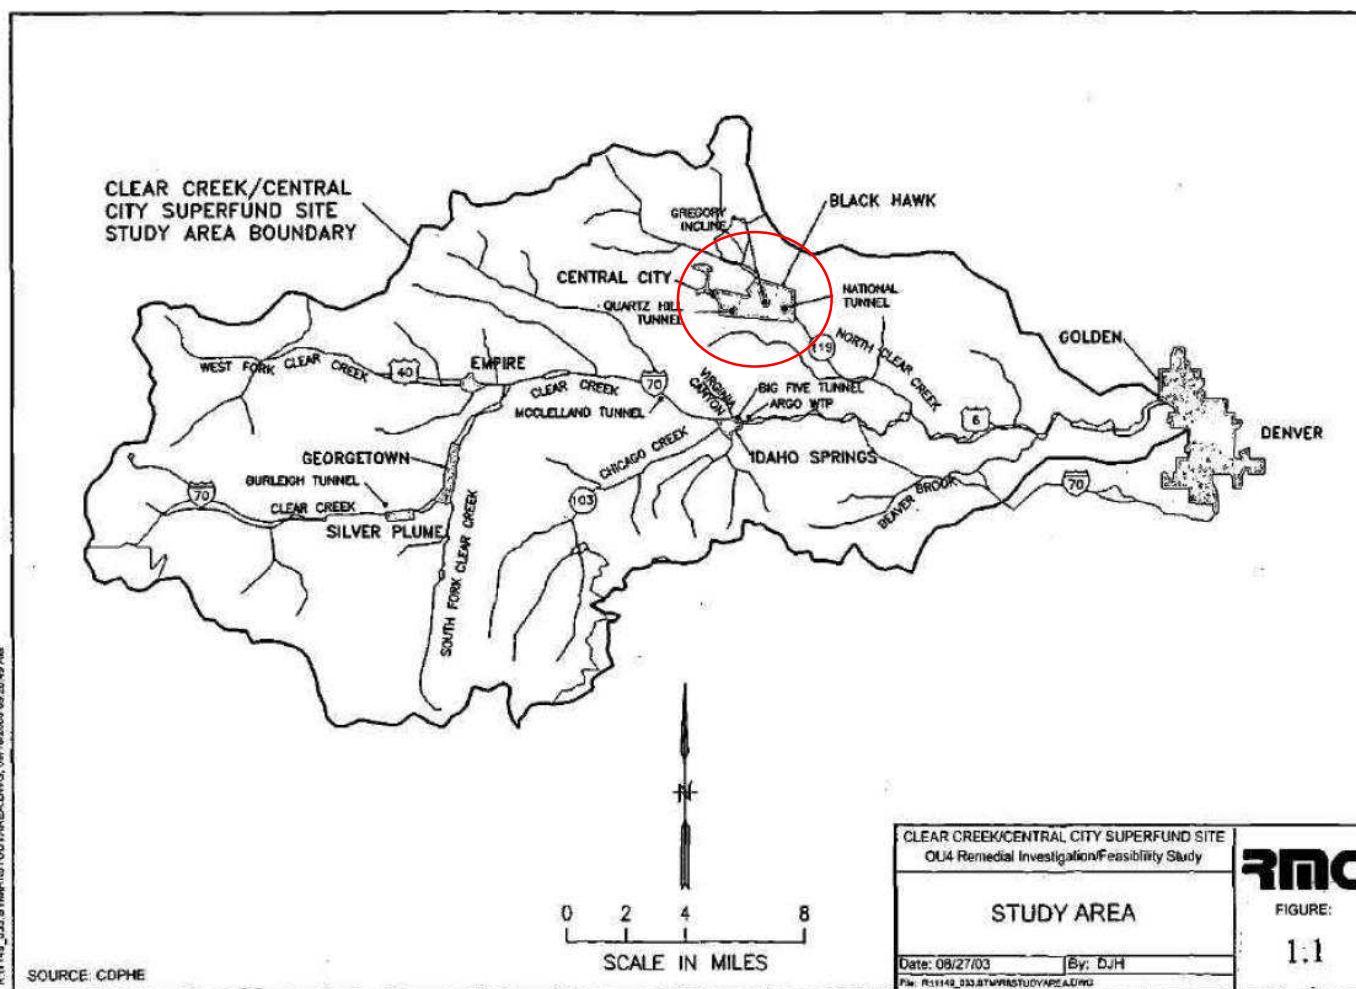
CLEAR CREEK/CENTRAL CITY SUPERFUND SITE STUDY AREA BOUNDARY

GREGORY INCLINE

BLACK HAWK

CENTRAL CITY

QUARTZ HILL TUNNEL

NATIONAL TUNNEL

119

NORTH CLEAR CREEK

GOLDEN

DENVER

WEST FORK CLEAR CREEK

40

EMPIRE

CLEAR CREEK

70

VIRGINIA CANYON

BIG FIVE TUNNEL

ARGO WTP

MCCLELLAND TUNNEL

6

IDAHO SPRINGS

CHICAGO CREEK

GEORGETOWN

BURLEIGH TUNNEL

70

CLEAR CREEK

SILVER PLUME

SOUTH FORK CLEAR CREEK

103

BEAVER BROOK

70

0 2 4 8

SCALE IN MILES

SOURCE: CDPHE

CLEAR CREEK/CENTRAL CITY SUPERFUND SITE
OU4 Remedial Investigation/Feasibility Study

STUDY AREA

RMC

FIGURE:

1.1

Date: 08/27/03

By: DJH

File: R11149_033.STWRBSTUDYAREA.DWG

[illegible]